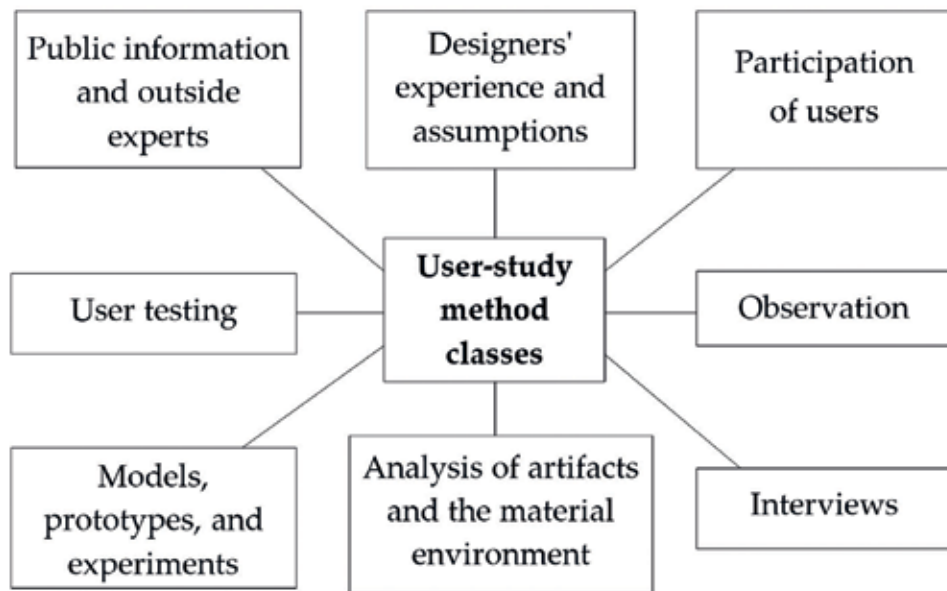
Public information and outside experts

Designers' experience and assumptions

Participation of users

User testing

User-study method classes

Observation

Models, prototypes, and experiments

Analysis of artifacts and the material environment

Interviews